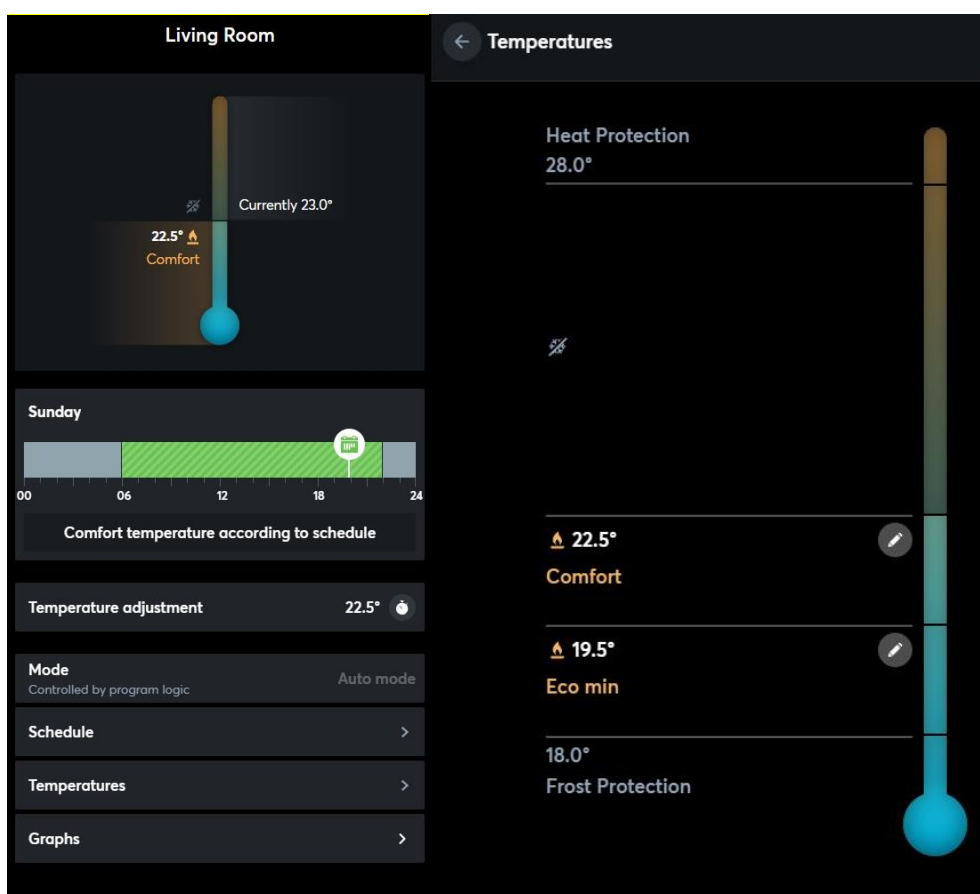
Living Room

Currently 23.0°

22.5°
Comfort

Sunday

00 06 12 18 24

Comfort temperature according to schedule

Temperature adjustment 22.5°

Mode
Controlled by program logic
Auto mode

Schedule

Temperatures

Graphs

Temperatures

Heat Protection
28.0°

22.5°
Comfort

19.5°
Eco min

18.0°
Frost Protection